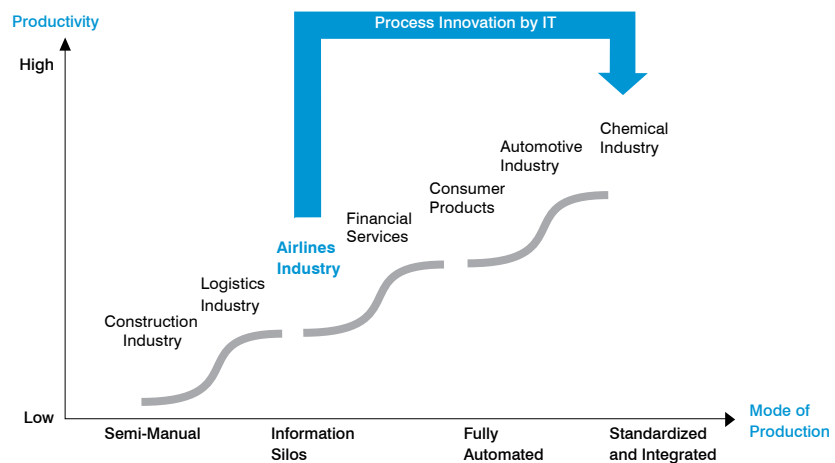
Productivity

High

Low

Process Innovation by IT

Chemical Industry

Automotive Industry

Consumer Products

Financial Services

Airlines Industry

Logistics Industry

Construction Industry

Mode of Production

Semi-Manual

Information Silos

Fully Automated

Standardized and Integrated